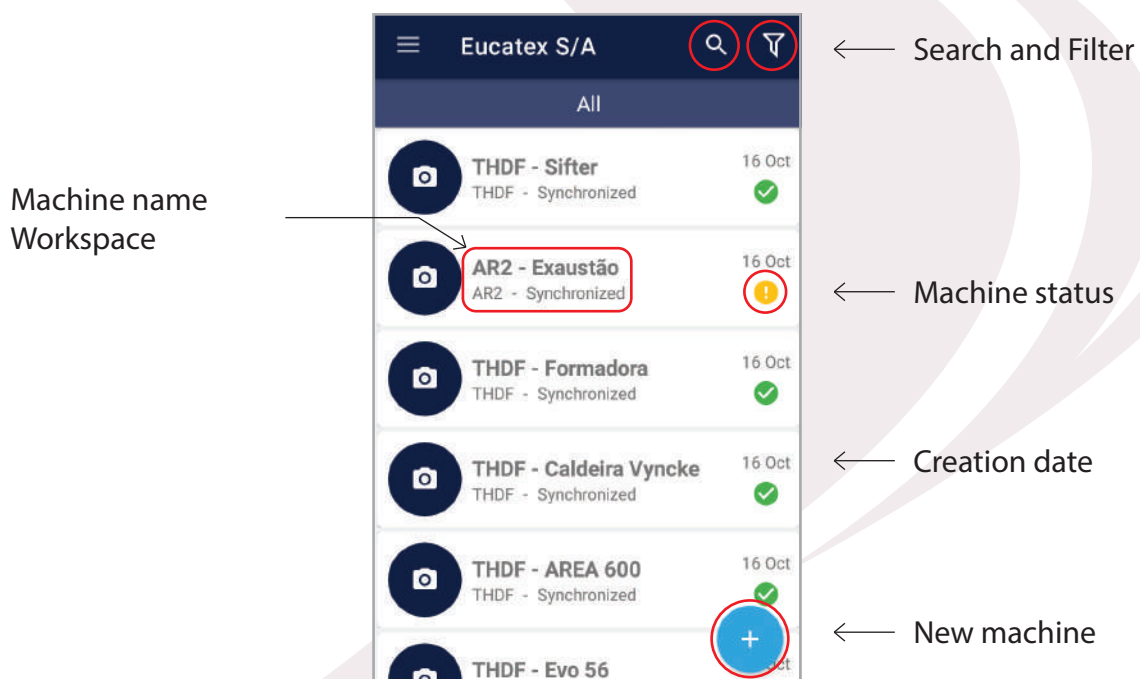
Eucatex S/A

All

THDF - Sifter
THDF - Synchronized
16 Oct

AR2 - Exaustão
AR2 - Synchronized
16 Oct

THDF - Formadora
THDF - Synchronized
16 Oct

THDF - Caldeira Vyncke
THDF - Synchronized
16 Oct

THDF - AREA 600
THDF - Synchronized
16 Oct

THDF - Evo 56
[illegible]ct

+

Search and Filter

Machine name
Workspace

Machine status

Creation date

New machine